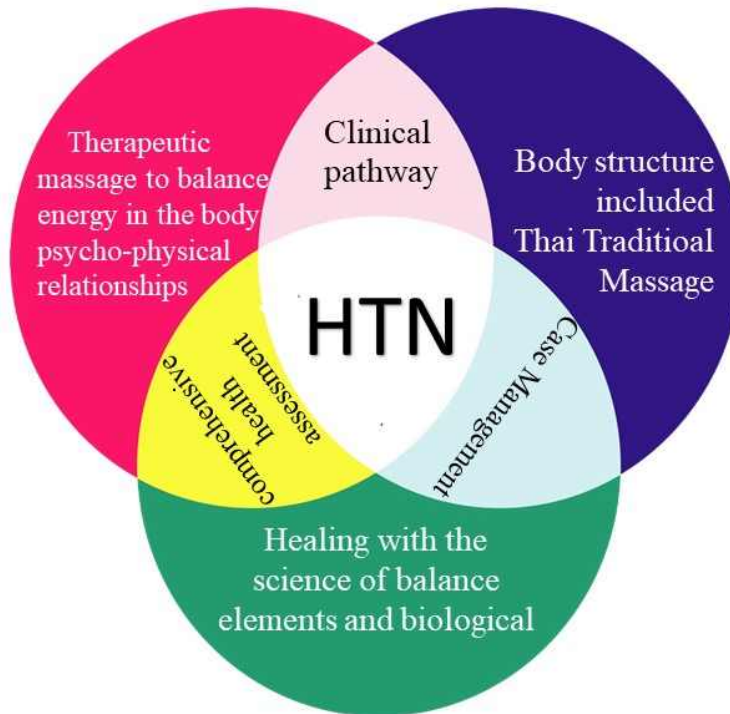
Therapeutic massage to balance energy in the body psycho-physical relationships

Clinical pathway

Body structure included Thai Traditioal Massage

HTN

Comprehensive health assessment

Case Management

Healing with the science of balance elements and biological